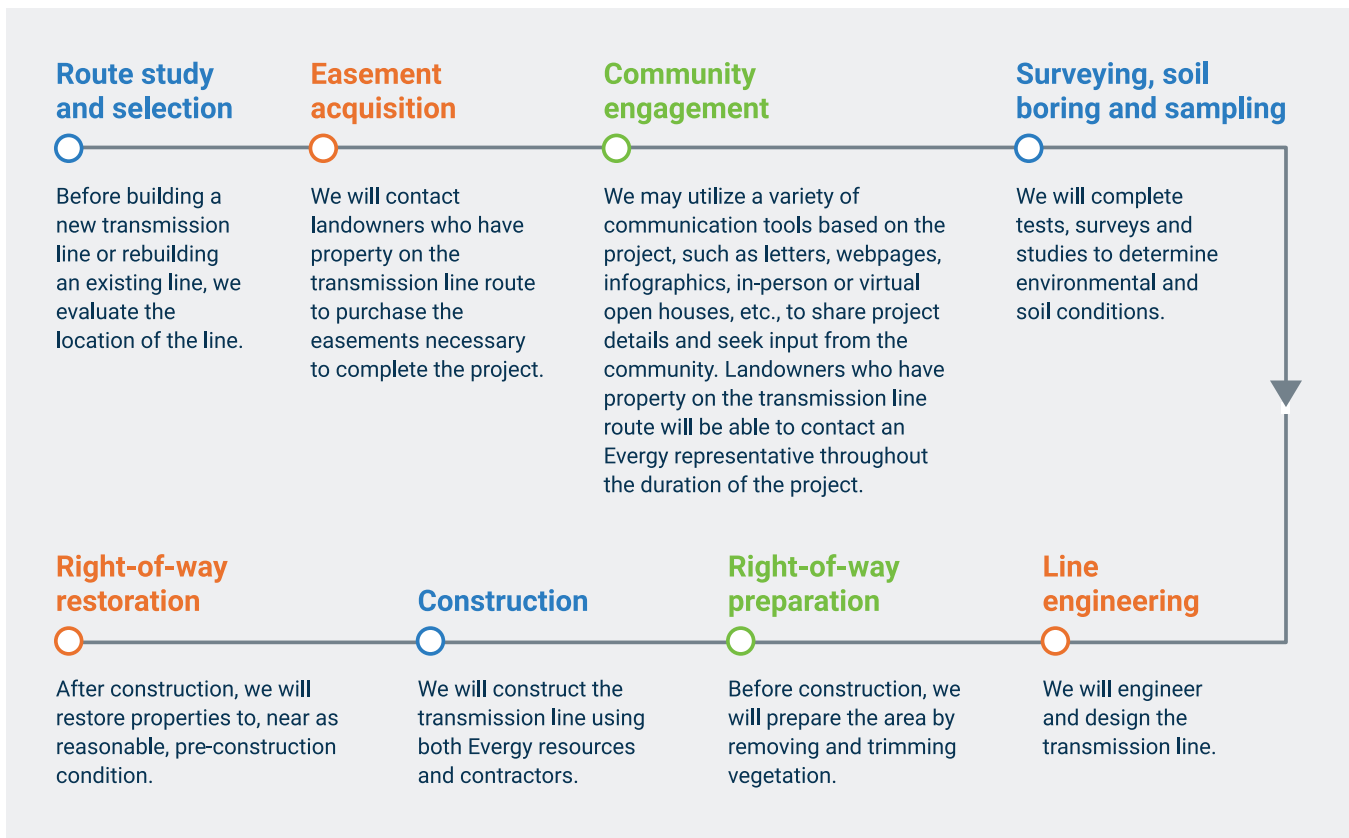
Route study and selection

Before building a new transmission line or rebuilding an existing line, we evaluate the location of the line.

Easement acquisition

We will contact landowners who have property on the transmission line route to purchase the easements necessary to complete the project.

Community engagement

We may utilize a variety of communication tools based on the project, such as letters, webpages, infographics, in-person or virtual open houses, etc., to share project details and seek input from the community. Landowners who have property on the transmission line route will be able to contact an Evergy representative throughout the duration of the project.

Surveying, soil boring and sampling

We will complete tests, surveys and studies to determine environmental and soil conditions.

Line engineering

We will engineer and design the transmission line.

Right-of-way preparation

Before construction, we will prepare the area by removing and trimming vegetation.

Construction

We will construct the transmission line using both Evergy resources and contractors.

Right-of-way restoration

After construction, we will restore properties to, near as reasonable, pre-construction condition.